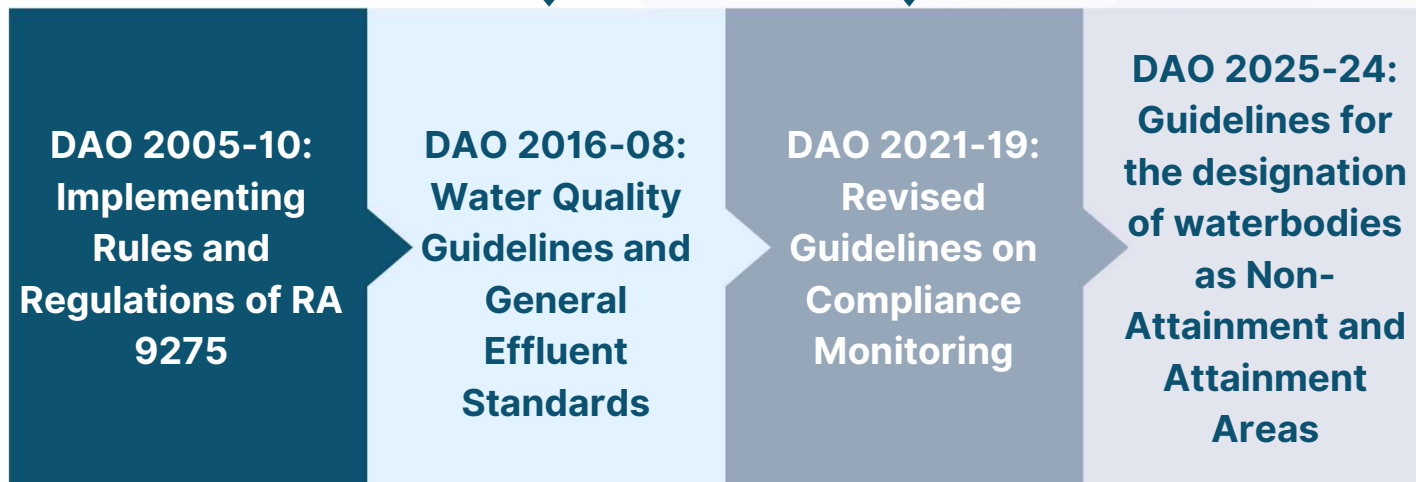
DAO 2005-10: Implementing Rules and Regulations of RA 9275

DAO 2016-08: Water Quality Guidelines and General Effluent Standards

DAO 2021-19: Revised Guidelines on Compliance Monitoring

DAO 2025-24: Guidelines for the designation of waterbodies as Non-Attainment and Attainment Areas